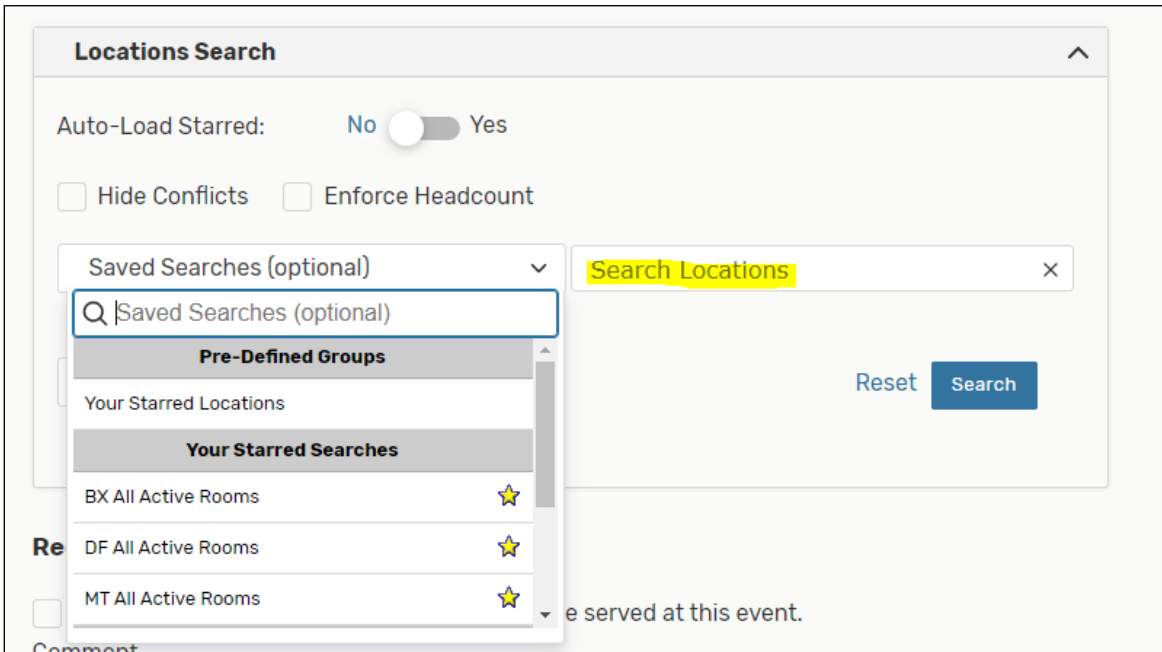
Locations Search

Auto-Load Starred: No Yes

Hide Conflicts Enforce Headcount

Saved Searches (optional)

Search Locations ×

Saved Searches (optional)

Pre-Defined Groups

Your Starred Locations

Your Starred Searches

BX All Active Rooms

DF All Active Rooms

MT All Active Rooms

Reset Search

Re

e served at this event.

Comment